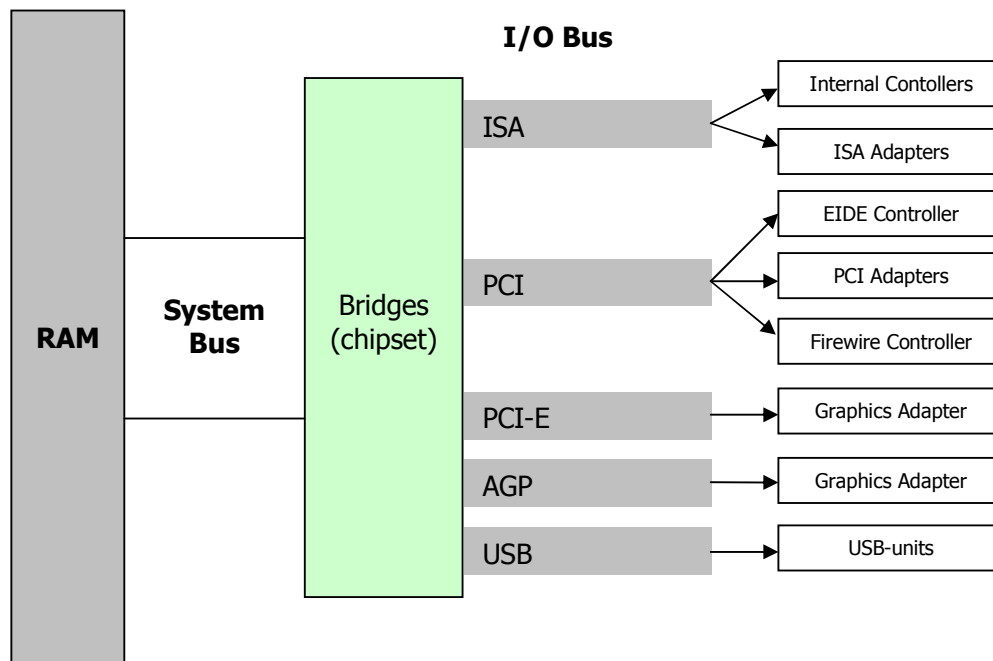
I/O Bus

RAM

System Bus

Bridges (chipset)

ISA

PCI

PCI-E

AGP

USB

Internal Contollers

ISA Adapters

EIDE Controller

PCI Adapters

Firewire Controller

Graphics Adapter

Graphics Adapter

USB-units